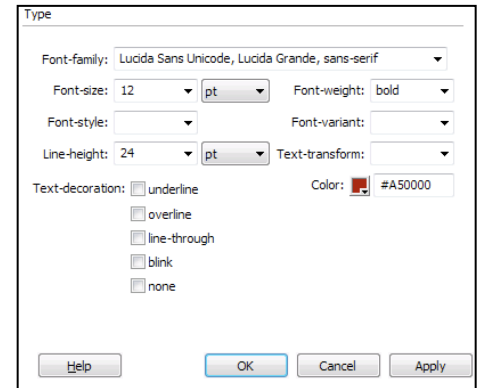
Type

Font-family: Lucida Sans Unicode, Lucida Grande, sans-serif

Font-size: 12 pt

Font-weight: bold

Font-style:

Font-variant:

Line-height: 24 pt

Text-transform:

Text-decoration: underline

overline

line-through

blink

none

Color: #A50000

Help

OK

Cancel

Apply